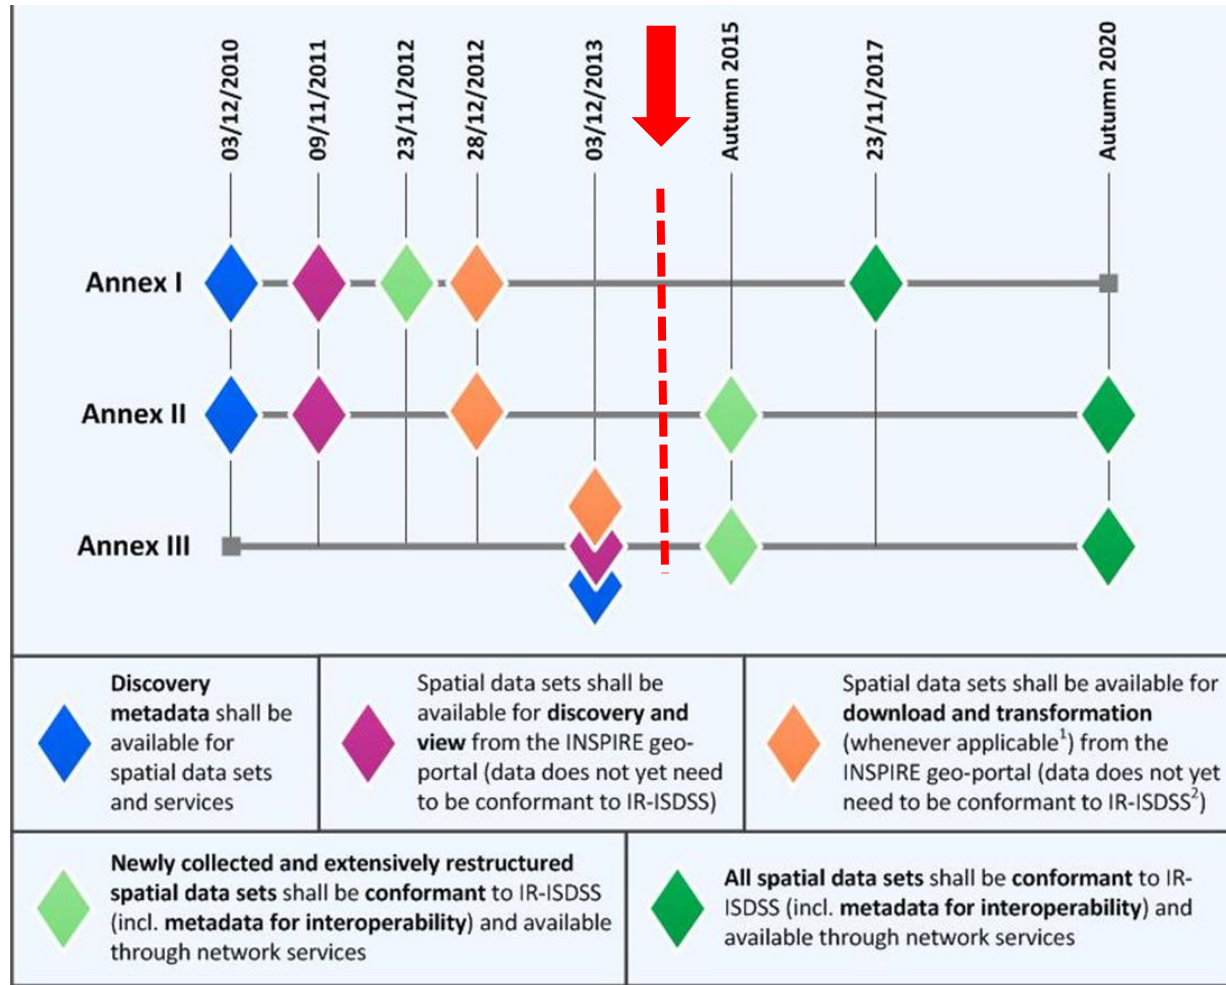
03/12/2010
09/11/2011
23/11/2012
28/12/2012
03/12/2013
Autumn 2015
23/11/2017
Autumn 2020

Annex I
Annex II
Annex III

Discovery metadata shall be available for spatial data sets and services

Spatial data sets shall be available for discovery and view from the INSPIRE geo-portal (data does not yet need to be conformant to IR-ISDSS)

Spatial data sets shall be available for download and transformation (whenever applicable$^1$) from the INSPIRE geo-portal (data does not yet need to be conformant to IR-ISDSS$^2$)

Newly collected and extensively restructured spatial data sets shall be conformant to IR-ISDSS (incl. metadata for interoperability) and available through network services

All spatial data sets shall be conformant to IR-ISDSS (incl. metadata for interoperability) and available through network services